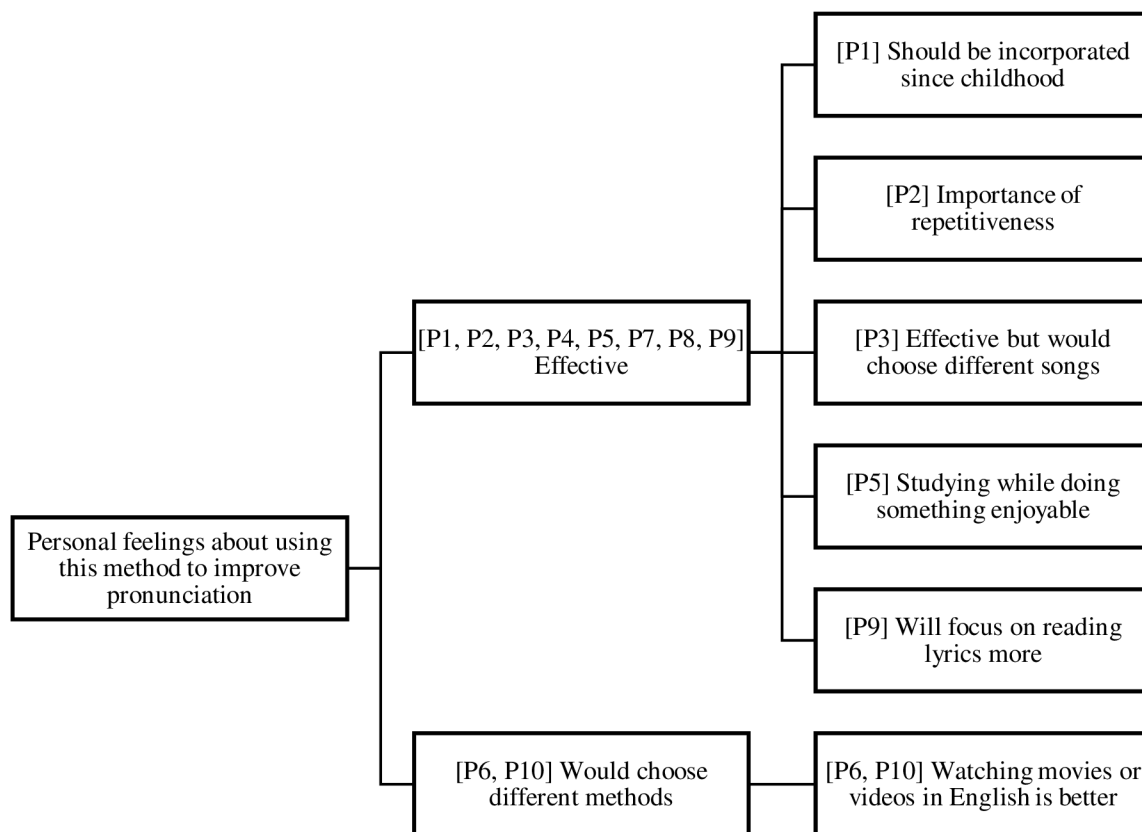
Personal feelings about using this method to improve pronunciation

[P1, P2, P3, P4, P5, P7, P8, P9] Effective

[P1] Should be incorporated since childhood

[P2] Importance of repetitiveness

[P3] Effective but would choose different songs

[P5] Studying while doing something enjoyable

[P9] Will focus on reading lyrics more

[P6, P10] Would choose different methods

[P6, P10] Watching movies or videos in English is better